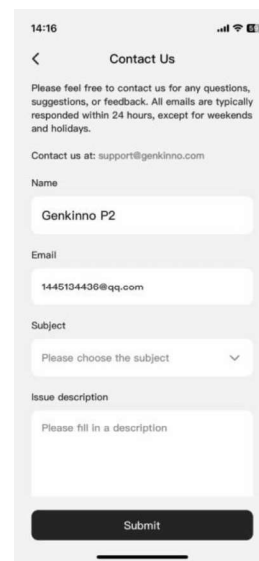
14:16

<

Contact Us

Please feel free to contact us for any questions, suggestions, or feedback. All emails are typically responded within 24 hours, except for weekends and holidays.

Contact us at: support@genkinno.com

Name

Genkinno P2

Email

1445134436@qq.com

Subject

Please choose the subject

Issue description

Please fill in a description

Submit